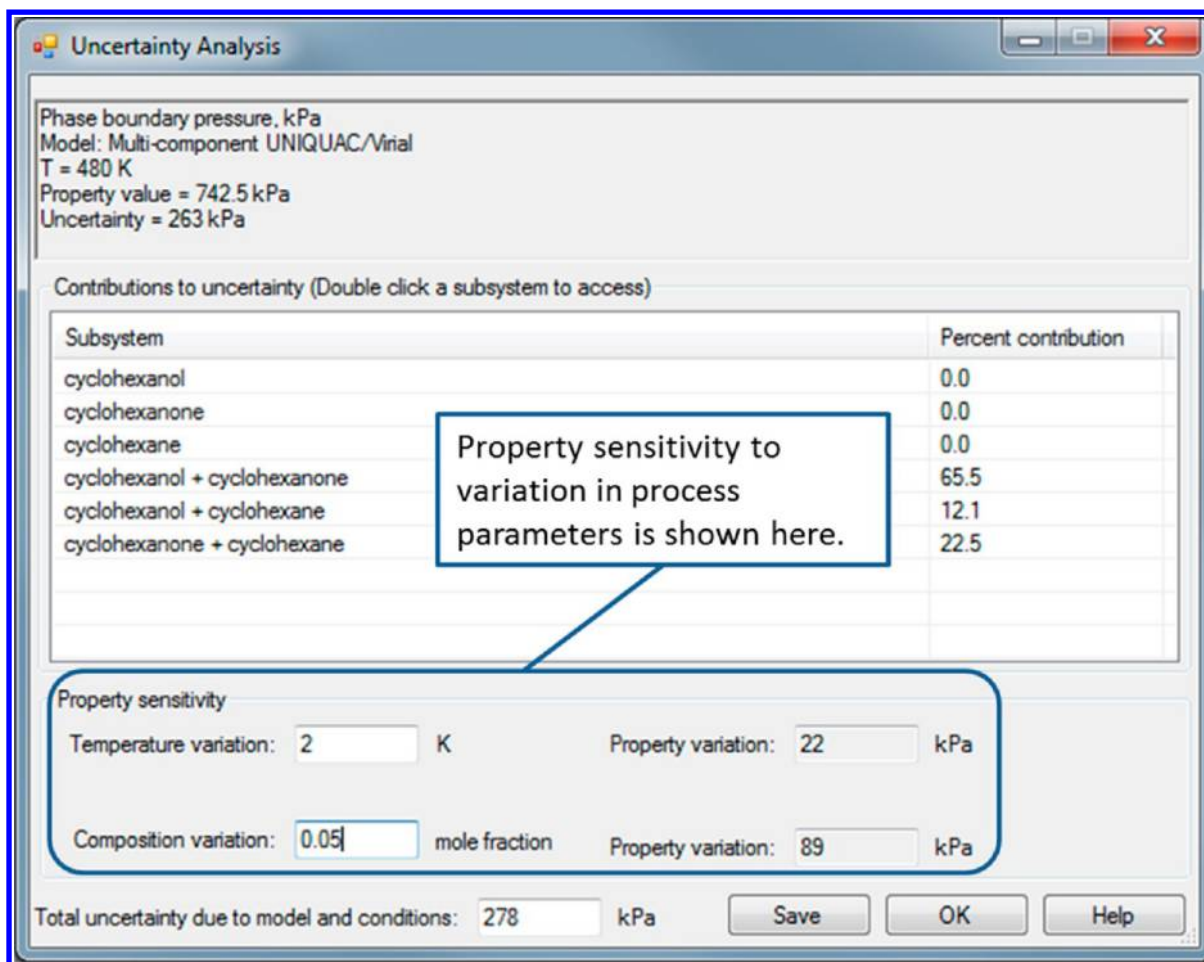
Uncertainty Analysis

Phase boundary pressure, kPa
Model: Multi-component UNIQUAC/Virial
T = 480 K
Property value = 742.5 kPa
Uncertainty = 263 kPa

Contributions to uncertainty (Double click a subsystem to access)

| Subsystem | Percent contribution |
|---|---|
| cyclohexanol | 0.0 |
| cyclohexanone | 0.0 |
| cyclohexane | 0.0 |
| cyclohexanol + cyclohexanone | 65.5 |
| cyclohexanol + cyclohexane | 12.1 |
| cyclohexanone + cyclohexane | 22.5 |

Property sensitivity to variation in process parameters is shown here.

Property sensitivity

Temperature variation: 2 K Property variation: 22 kPa

Composition variation: 0.05 mole fraction Property variation: 89 kPa

Total uncertainty due to model and conditions: 278 kPa

Save OK Help